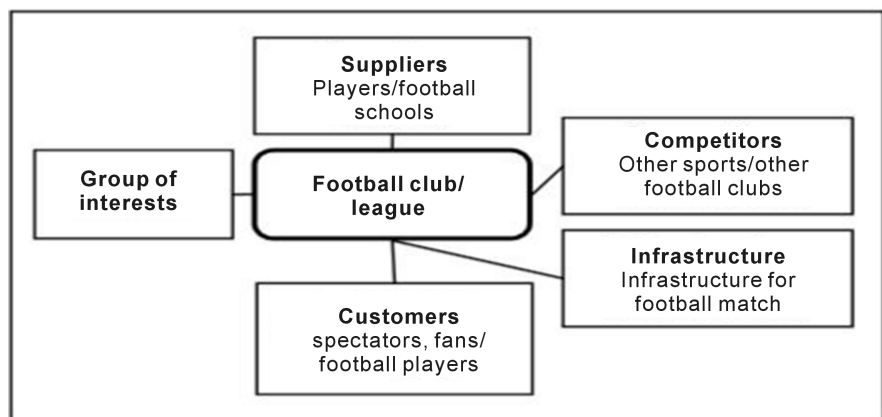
**Suppliers**
Players/football schools

**Group of interests**

**Football club/ league**

**Competitors**
Other sports/other football clubs

**Infrastructure**
Infrastructure for football match

**Customers**
spectators, fans/ football players